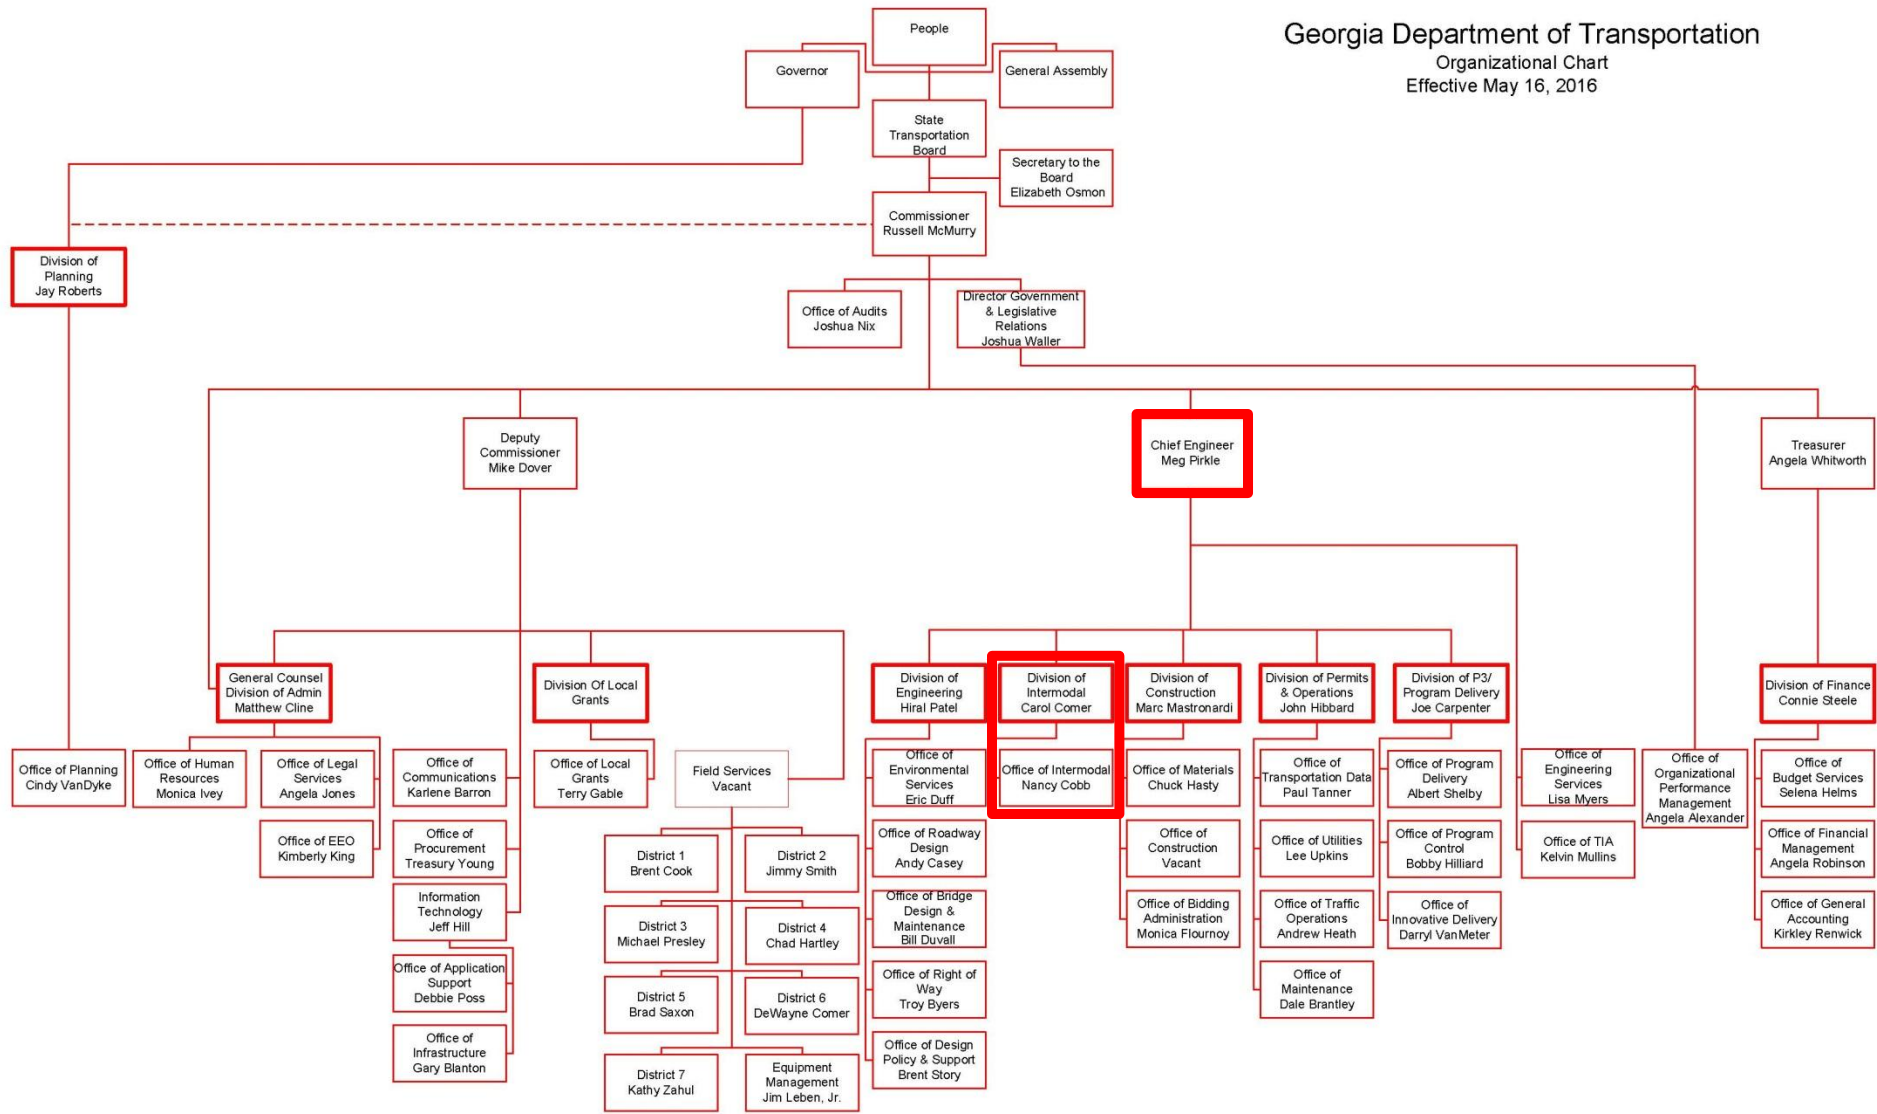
Georgia Department of Transportation
Organizational Chart
Effective May 16, 2016

People

Governor

General Assembly

State Transportation Board

Secretary to the Board
Elizabeth Osmon

Commissioner
Russell McMurry

Division of Planning
Jay Roberts

Office of Audits
Joshua Nix

Director Government & Legislative Relations
Joshua Waller

Deputy Commissioner
Mike Dover

Chief Engineer
Meg Pirkle

Treasurer
Angela Whitworth

General Counsel Division of Admin
Matthew Cline

Division Of Local Grants

Division of Engineering
Hiral Patel

Division of Intermodal
Carol Comer

Division of Construction
Marc Mastronardi

Division of Permits & Operations
John Hibbard

Division of P3/ Program Delivery
Joe Carpenter

Division of Finance
Connie Steele

Office of Planning
Cindy VanDyke

Office of Human Resources
Monica Ivey

Office of Legal Services
Angela Jones

Office of EEO
Kimberly King

Office of Communications
Karlene Barron

Office of Procurement
Treasury Young

Information Technology
Jeff Hill

Office of Application Support
Debbie Poss

Office of Infrastructure
Gary Blanton

Office of Local Grants
Terry Gable

Field Services
Vacant

District 1
Brent Cook

District 2
Jimmy Smith

District 3
Michael Presley

District 4
Chad Hartley

District 5
Brad Saxon

District 6
DeWayne Comer

District 7
Kathy Zahul

Equipment Management
Jim Leben, Jr.

Office of Environmental Services
Eric Duff

Office of Roadway Design
Andy Casey

Office of Bridge Design & Maintenance
Bill Duvall

Office of Right of Way
Troy Byers

Office of Design Policy & Support
Brent Story

Office of Intermodal
Nancy Cobb

Office of Materials
Chuck Hasty

Office of Construction
Vacant

Office of Bidding Administration
Monica Flournoy

Office of Transportation Data
Paul Tanner

Office of Utilities
Lee Upkins

Office of Traffic Operations
Andrew Heath

Office of Maintenance
Dale Brantley

Office of Program Delivery
Albert Shelby

Office of Program Control
Bobby Hilliard

Office of Innovative Delivery
Darryl VanMeter

Office of Engineering Services
Lisa Myers

Office of TIA
Kelvin Mullins

Office of Organizational Performance Management
Angela Alexander

Office of Budget Services
Selena Helms

Office of Financial Management
Angela Robinson

Office of General Accounting
Kirkley Renwick